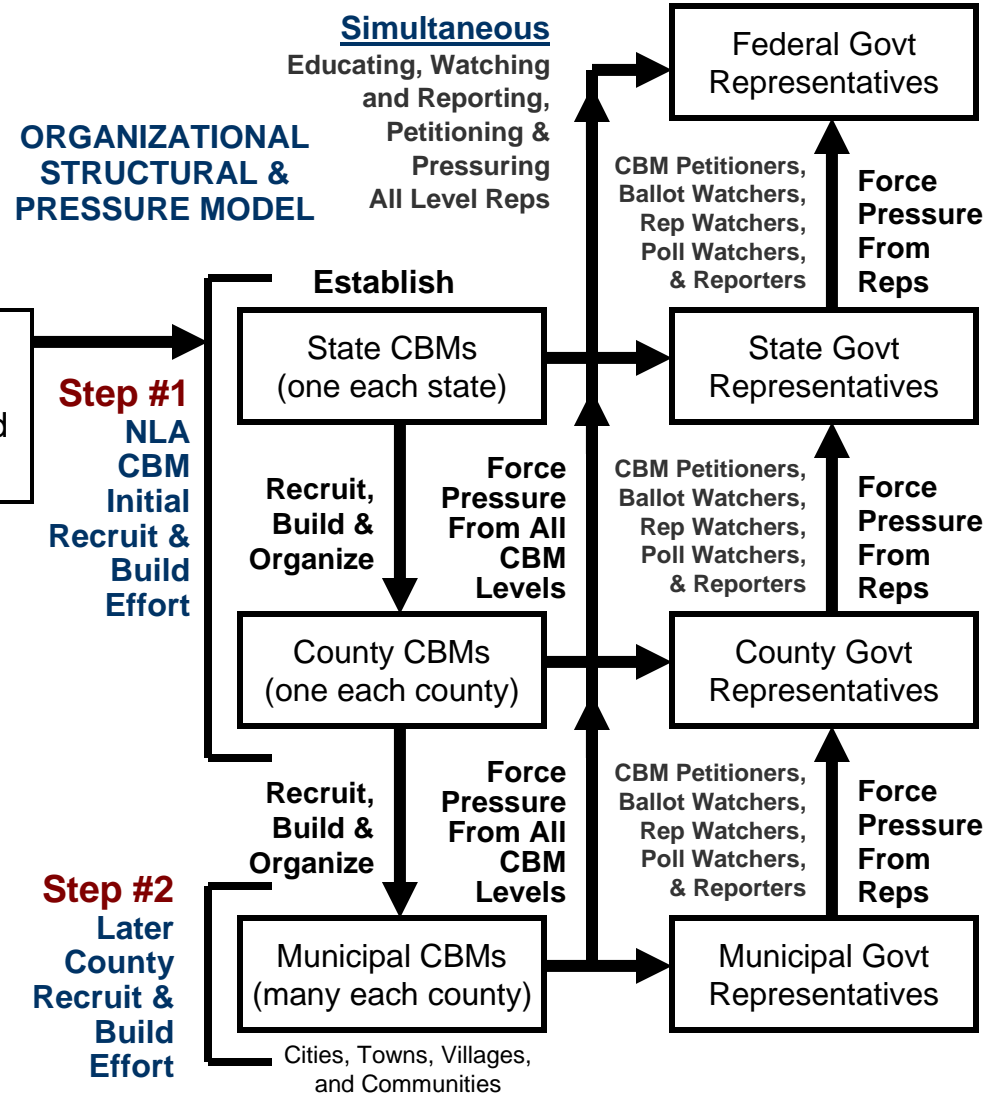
Simultaneous
Educating, Watching and Reporting, Petitioning & Pressuring All Level Reps

ORGANIZATIONAL STRUCTURAL & PRESSURE MODEL

Federal Govt Representatives

CBM Petitioners, Ballot Watchers, Rep Watchers, Poll Watchers, & Reporters

Force Pressure From Reps

Establish

d

Step #1
NLA CBM Initial Recruit & Build Effort

State CBMs (one each state)

State Govt Representatives

Recruit, Build & Organize

Force Pressure From All CBM Levels

CBM Petitioners, Ballot Watchers, Rep Watchers, Poll Watchers, & Reporters

Force Pressure From Reps

County CBMs (one each county)

County Govt Representatives

Recruit, Build & Organize

Force Pressure From All CBM Levels

CBM Petitioners, Ballot Watchers, Rep Watchers, Poll Watchers, & Reporters

Force Pressure From Reps

Step #2
Later County Recruit & Build Effort

Municipal CBMs (many each county)

Municipal Govt Representatives

Cities, Towns, Villages, and Communities